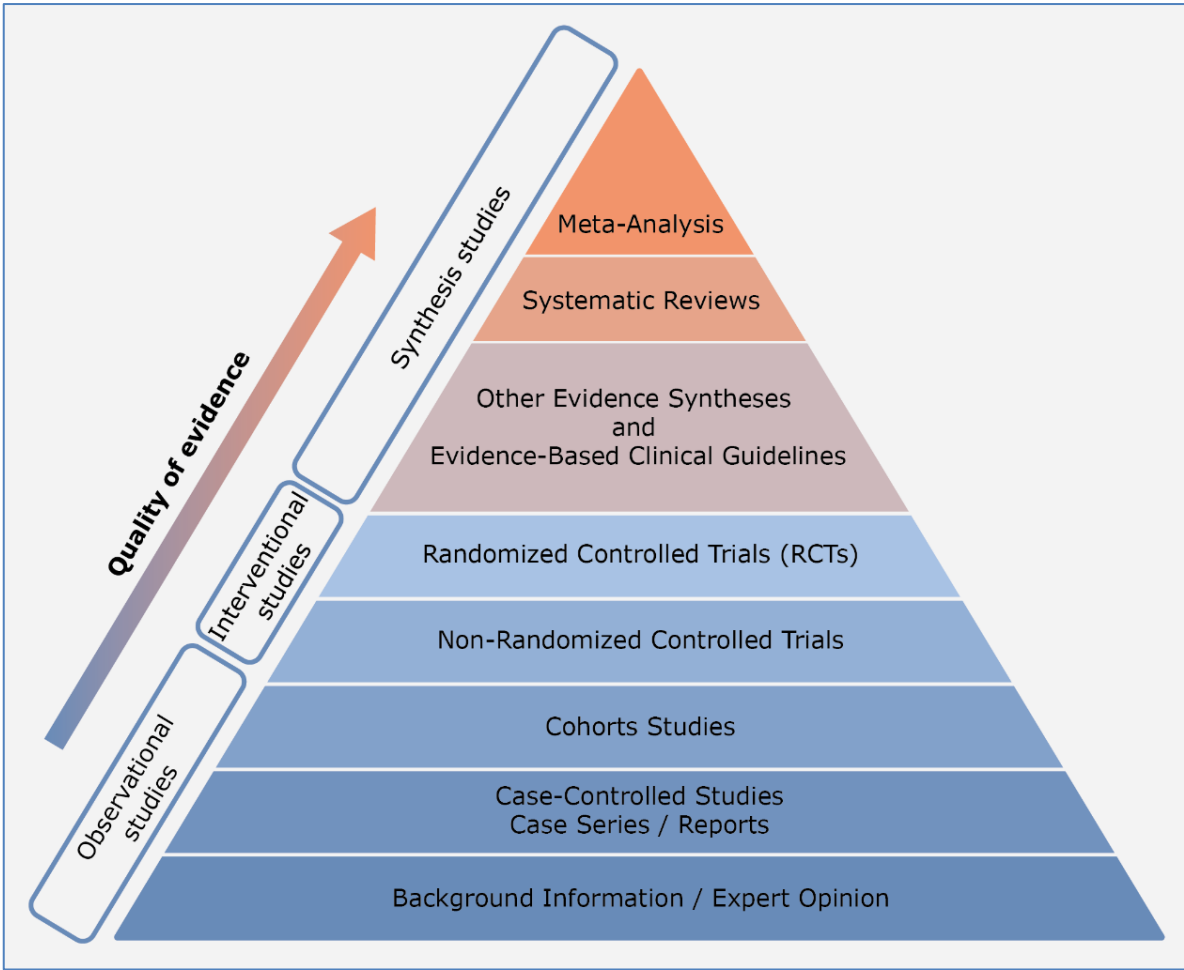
Quality of evidence

Synthesis studies

Interventional studies

Observational studies

Meta-Analysis

Systematic Reviews

Other Evidence Syntheses and Evidence-Based Clinical Guidelines

Randomized Controlled Trials (RCTs)

Non-Randomized Controlled Trials

Cohorts Studies

Case-Controlled Studies
Case Series / Reports

Background Information / Expert Opinion